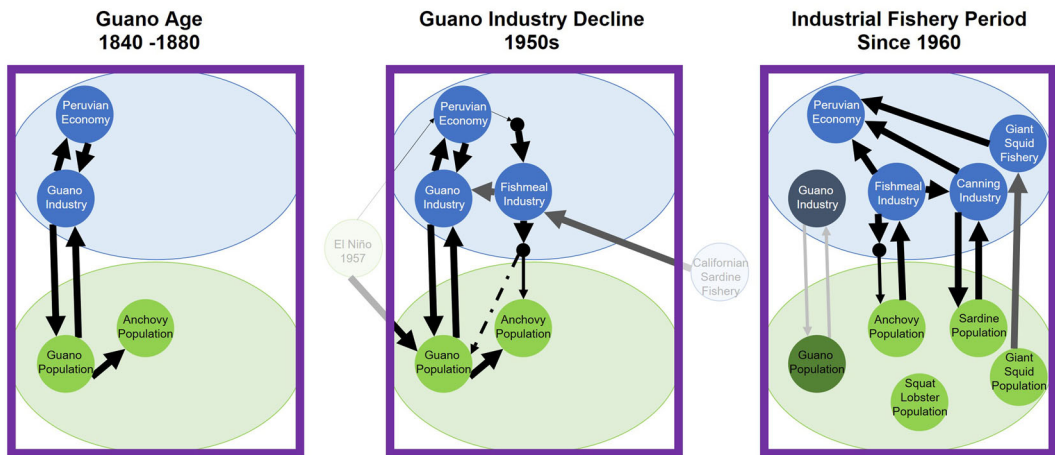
Guano Age
1840 -1880

Peruvian Economy

Guano Industry

Anchovy Population

Guano Population

Guano Industry Decline
1950s

El Niño 1957

Peruvian Economy

Guano Industry

Fishmeal Industry

Californian Sardine Fishery

Anchovy Population

Guano Population

Industrial Fishery Period
Since 1960

Peruvian Economy

Giant Squid Fishery

Guano Industry

Fishmeal Industry

Canning Industry

Anchovy Population

Sardine Population

Guano Population

Giant Squid Population

Squat Lobster Population